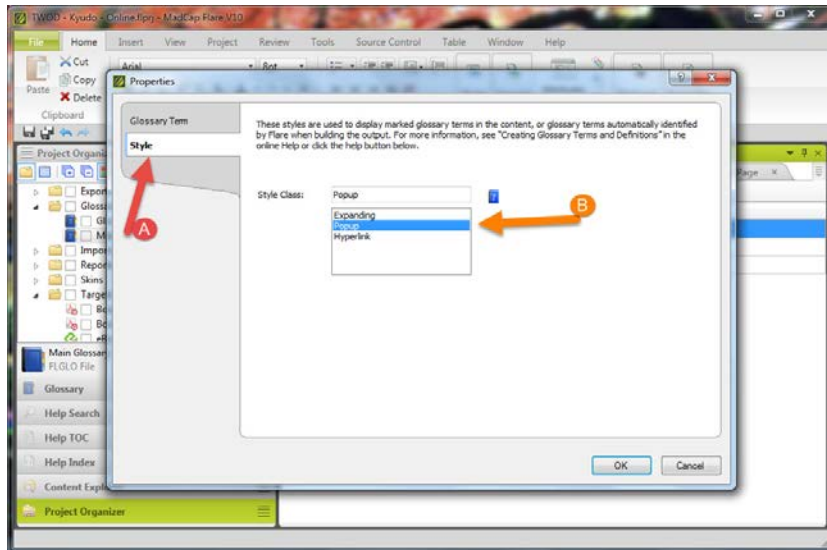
TWOD - Kyudo - Online.flprj - MadCap Flare V10

File Home Insert View Project Review Tools Source Control Table Window Help

Cut
Copy
Paste
Delete
Clipboard

Arial
8pt

Project Organi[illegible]
Expor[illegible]
Gloss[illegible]
Gl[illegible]
M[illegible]
Impor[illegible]
Repor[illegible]
Skins
Targe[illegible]
Bo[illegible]
Bo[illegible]
eP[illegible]

Main Glossar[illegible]
FLGLO File

Glossary
Help Search
Help TOC
Help Index
Content Expl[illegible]
Project Organizer

Page

Properties

Glossary Term
Style

These styles are used to display marked glossary terms in the content, or glossary terms automatically identified by Flare when building the output. For more information, see "Creating Glossary Terms and Definitions" in the online Help or click the help button below.

Style Class: Popup

Expanding
Popup
Hyperlink

A
B

OK
Cancel